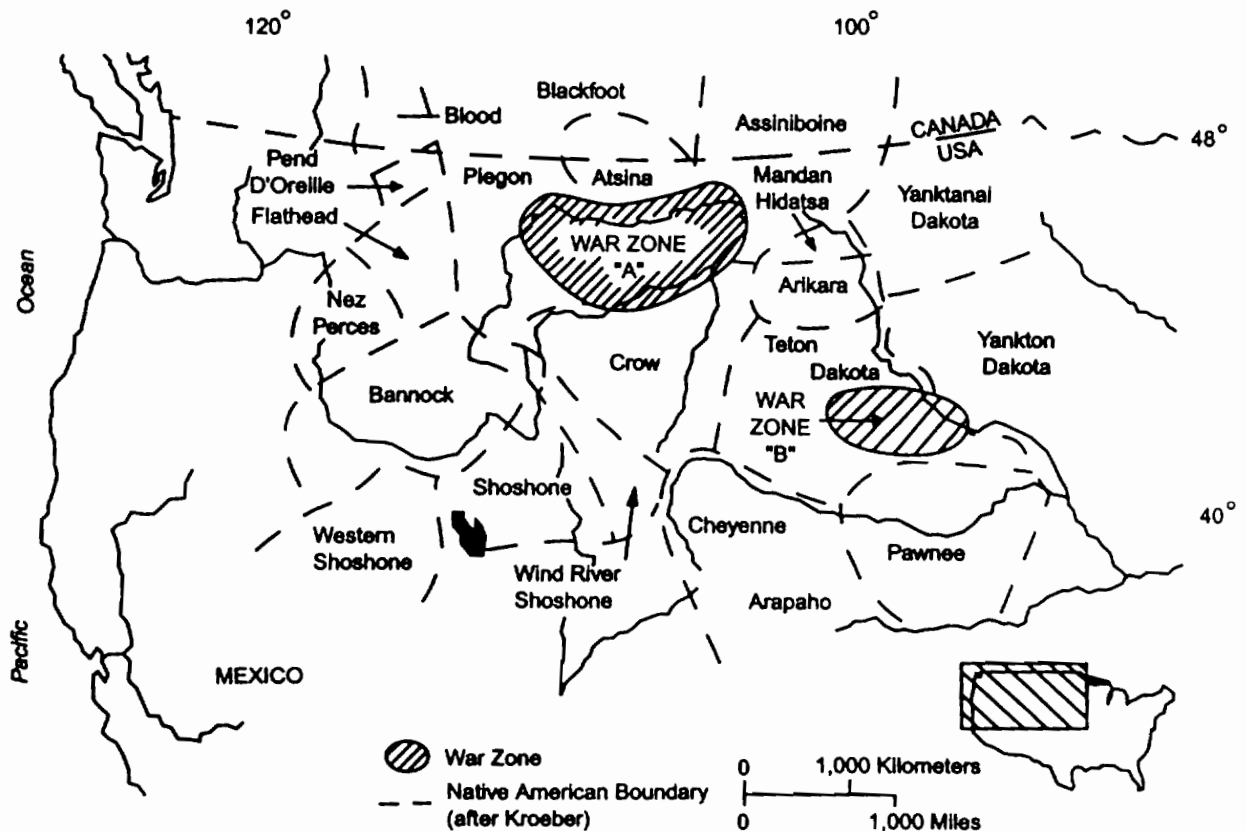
120°

100°

Blackfoot

Blood

Assiniboine

CANADA
USA

48°

Pend D'Oreille

Piegon

Atsina

Mandan Hidatsa

Yanktanai Dakota

Flathead

WAR ZONE "A"

Ocean

Nez Perces

Arikara

Crow

Teton Dakota

Yankton Dakota

Bannock

WAR ZONE "B"

Shoshone

40°

Western Shoshone

Cheyenne

Pawnee

Wind River Shoshone

Arapaho

Pacific

MEXICO

War Zone

Native American Boundary (after Kroeber)

0 1,000 Kilometers
0 1,000 Miles